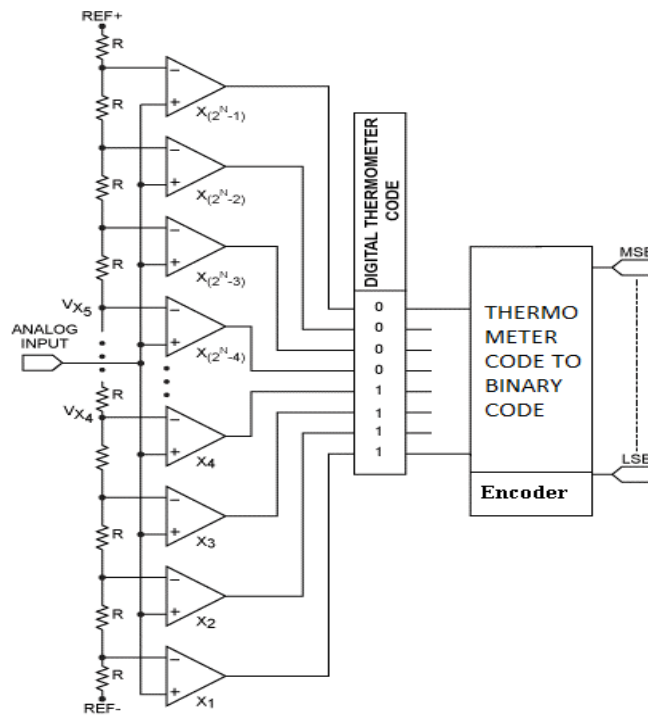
REF+

R

R

R

R

$V_{X_5}$

ANALOG INPUT

R

$V_{X_4}$

R

R

R

REF-

$X_{(2^N-1)}$

$X_{(2^N-2)}$

$X_{(2^N-3)}$

$X_{(2^N-4)}$

$X_4$

$X_3$

$X_2$

$X_1$

DIGITAL THERMOMETER CODE

0
0
0
0
1
1
1
1

THERMO METER CODE TO BINARY CODE

Encoder

MSB

LSB